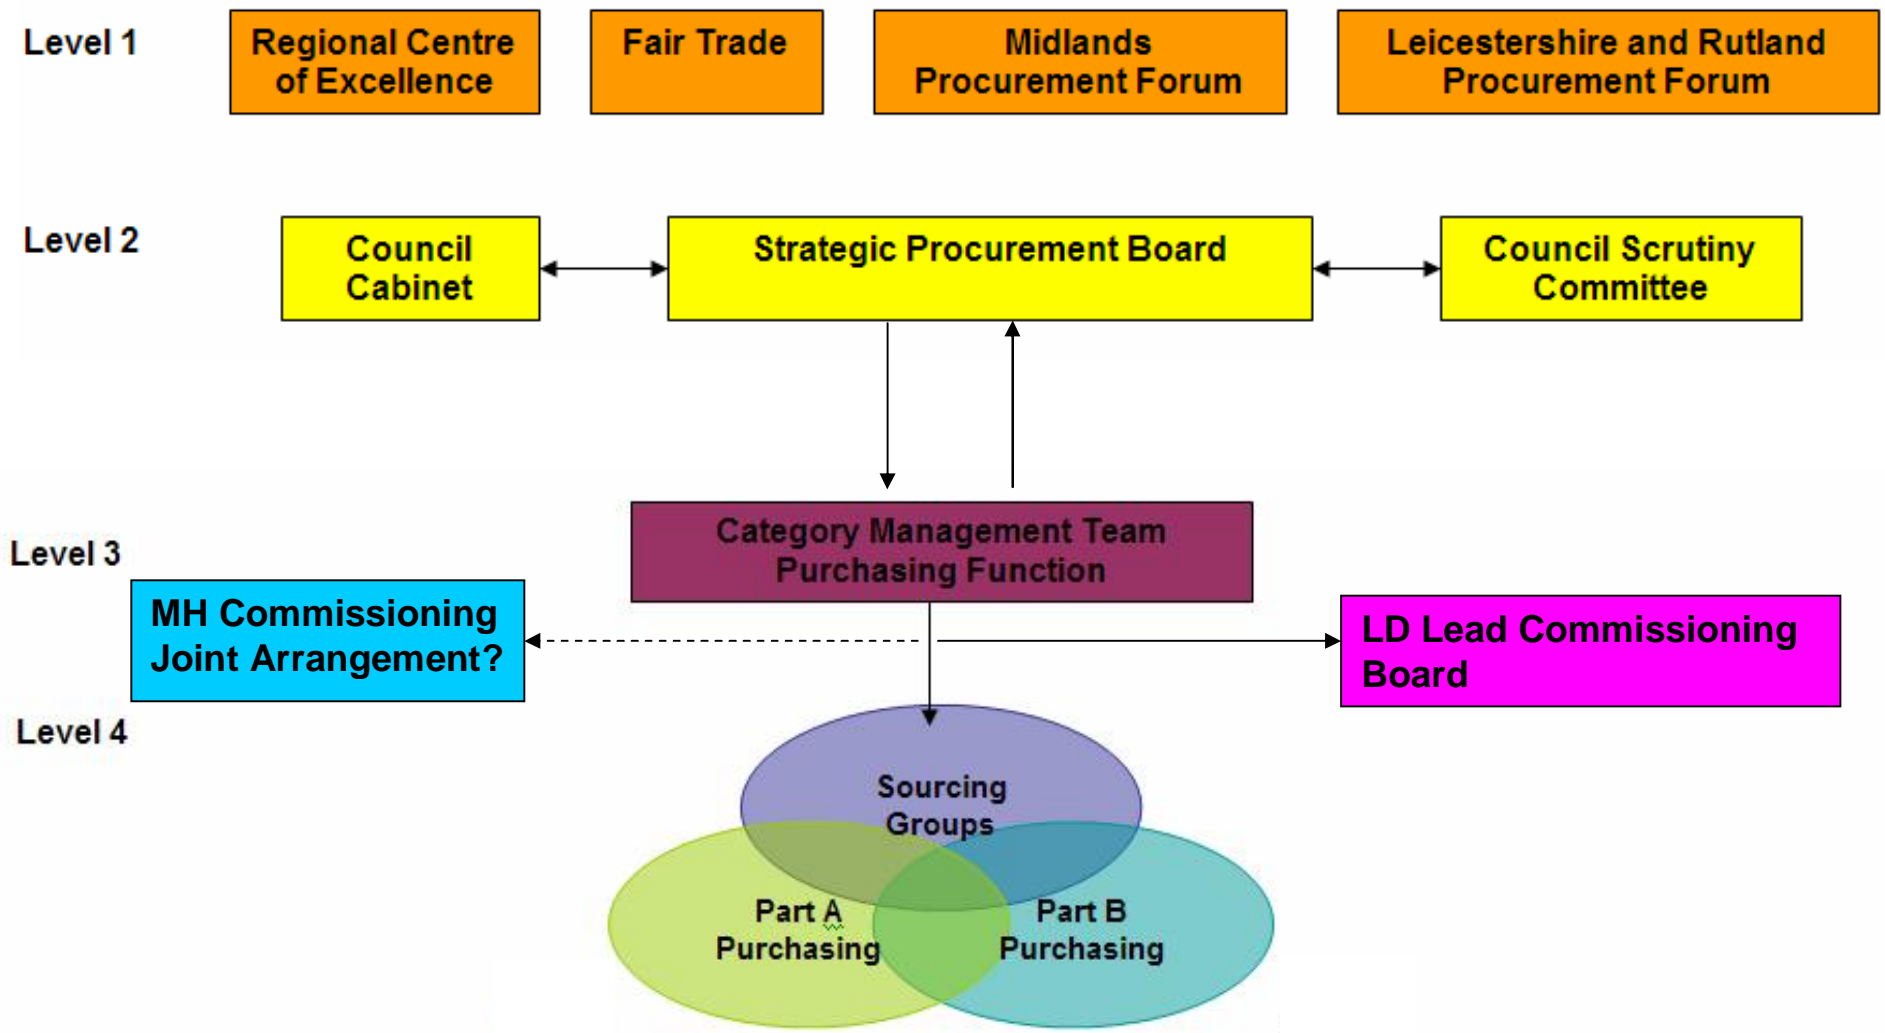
Level 1

Regional Centre of Excellence

Fair Trade

Midlands Procurement Forum

Leicestershire and Rutland Procurement Forum

Level 2

Council Cabinet

Strategic Procurement Board

Council Scrutiny Committee

Level 3

Category Management Team Purchasing Function

MH Commissioning Joint Arrangement?

LD Lead Commissioning Board

Level 4

Sourcing Groups

Part A Purchasing

Part B Purchasing